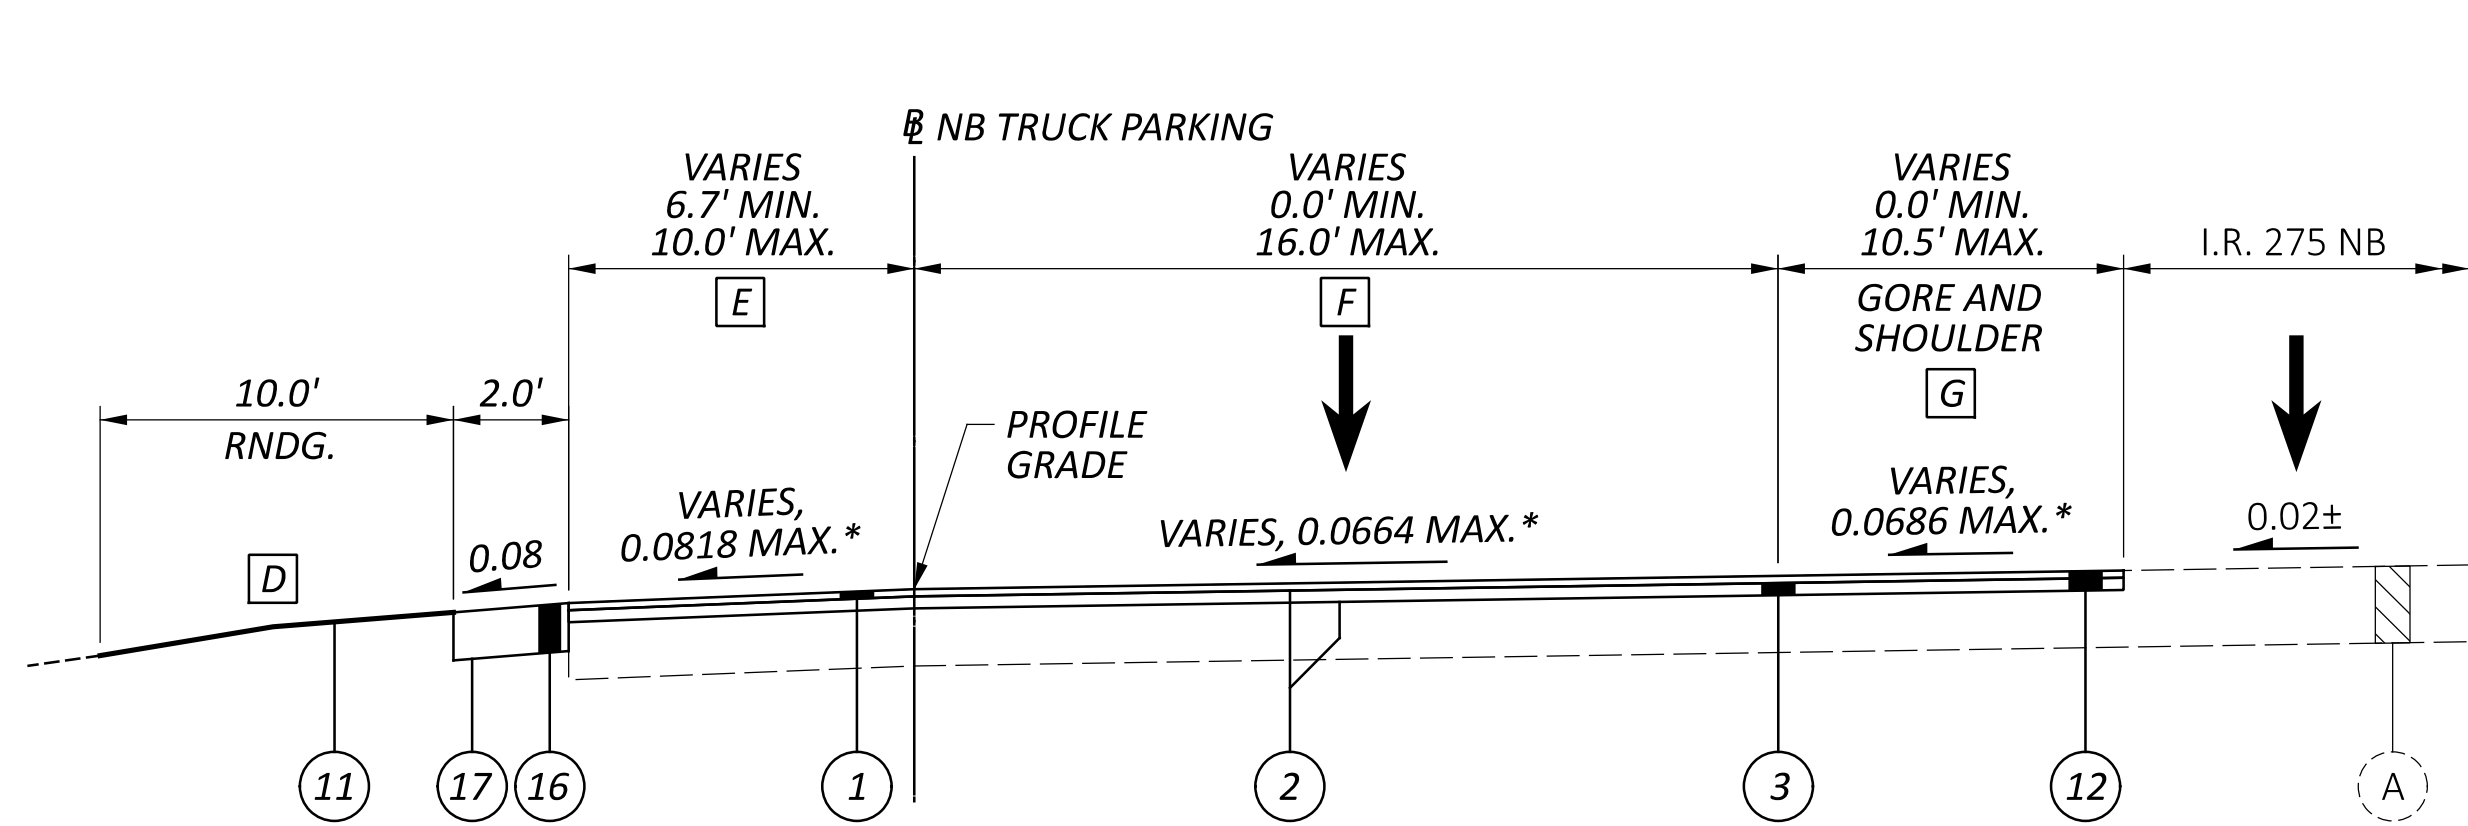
℄ NB TRUCK PARKING

VARIES
6.7' MIN.
10.0' MAX.

E

VARIES
0.0' MIN.
16.0' MAX.

F

VARIES
0.0' MIN.
10.5' MAX.

GORE AND SHOULDER

G

I.R. 275 NB

10.0'
RNDG.

2.0'

PROFILE GRADE

D

0.08

VARIES,
0.0818 MAX.*

VARIES, 0.0664 MAX.*

VARIES,
0.0686 MAX.*

0.02±

11
17
16
1
2
3
12
A